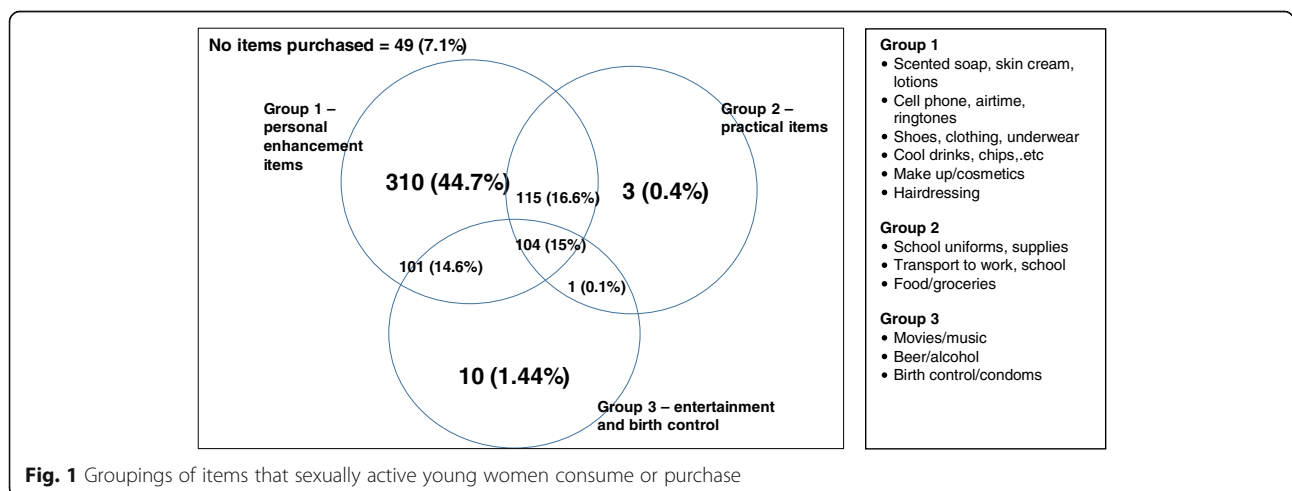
No items purchased = 49 (7.1%)

Group 1 – personal enhancement items

Group 2 – practical items

310 (44.7%)

115 (16.6%)

3 (0.4%)

104 (15%)

101 (14.6%)

1 (0.1%)

10 (1.44%)

Group 3 – entertainment and birth control

Group 1
• Scented soap, skin cream, lotions
• Cell phone, airtime, ringtones
• Shoes, clothing, underwear
• Cool drinks, chips,.etc
• Make up/cosmetics
• Hairdressing

Group 2
• School uniforms, supplies
• Transport to work, school
• Food/groceries

Group 3
• Movies/music
• Beer/alcohol
• Birth control/condoms

Fig. 1 Groupings of items that sexually active young women consume or purchase